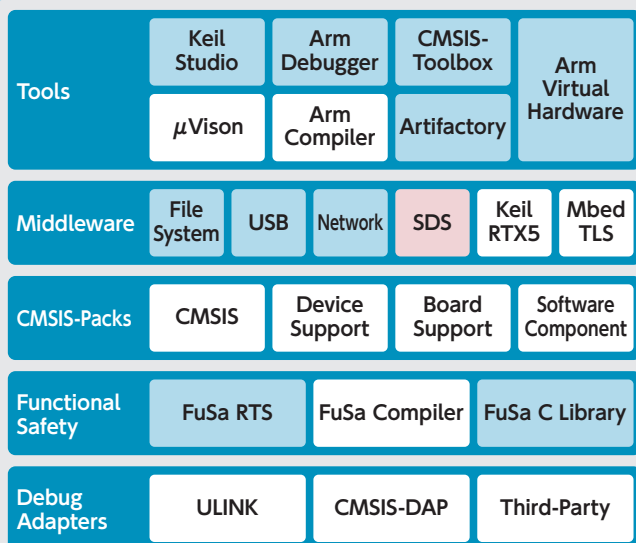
Tools

Keil Studio

Arm Debugger

CMSIS-Toolbox

Arm Virtual Hardware

µVison

Arm Compiler

Artifactory

Middleware

File System

USB

Network

SDS

Keil RTX5

Mbed TLS

CMSIS-Packs

CMSIS

Device Support

Board Support

Software Component

Functional Safety

FuSa RTS

FuSa Compiler

FuSa C Library

Debug Adapters

ULINK

CMSIS-DAP

Third-Party